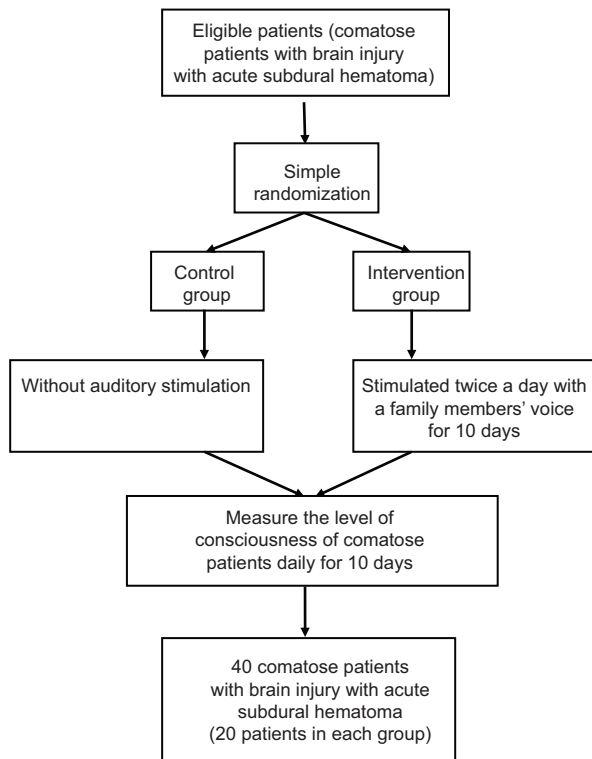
Eligible patients (comatose patients with brain injury with acute subdural hematoma)

Simple randomization

Control group

Intervention group

Without auditory stimulation

Stimulated twice a day with a family members' voice for 10 days

Measure the level of consciousness of comatose patients daily for 10 days

40 comatose patients with brain injury with acute subdural hematoma (20 patients in each group)